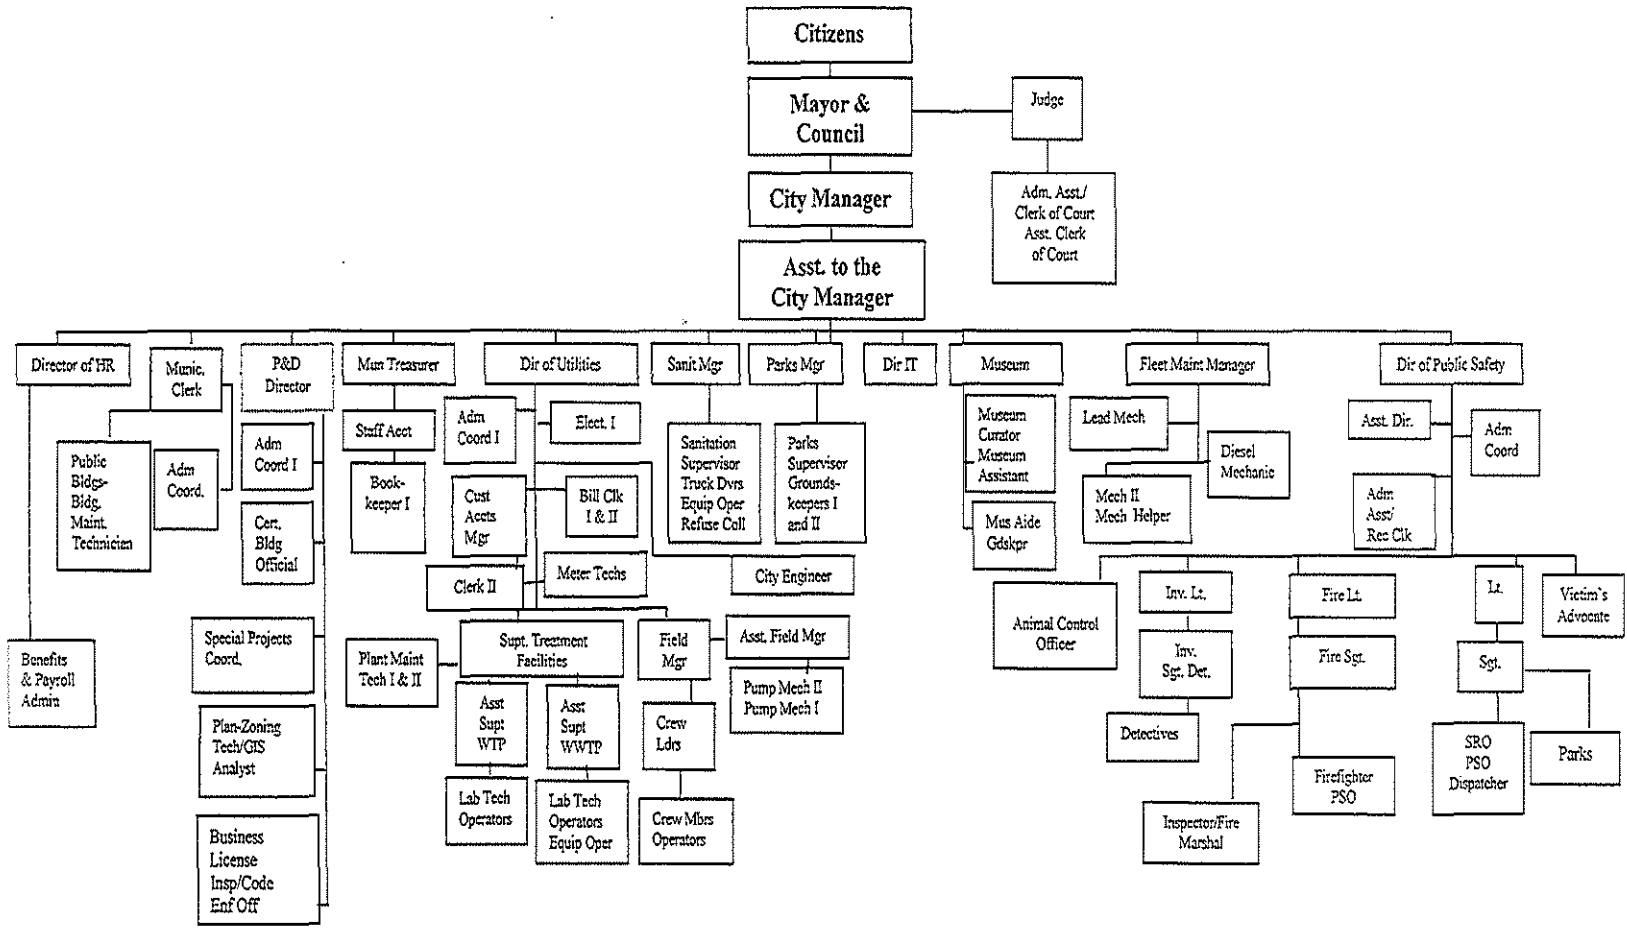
Citizens

Mayor & Council

Judge

City Manager

Adm. Asst./ Clerk of Court Asst. Clerk of Court

Asst. to the City Manager

Director of HR

Benefits & Payroll Admin

Munic. Clerk

Public Bldgs-Bldg. Maint. Technician

Adm Coord.

P&D Director

Adm Coord I

Cert. Bldg Official

Special Projects Coord.

Plan-Zoning Tech/GIS Analyst

Business License Insp/Code Enf Off

Mun Treasurer

Staff Acct

Book-keeper I

Dir of Utilities

Adm Coord I

Elect. I

Cust Accts Mgr

Bill Clk I & II

Meter Techs

Clerk II

Plant Maint Tech I & II

Supt. Treatment Facilities

Asst Supt WTP

Lab Tech Operators

Asst Supt WWTP

Lab Tech Operators Equip Oper

Field Mgr

Asst. Field Mgr

Pump Mech II Pump Mech I

Crew Ldrs

Crew Mbrs Operators

Sanit Mgr

Sanitation Supervisor Truck Dvrs Equip Oper Refuse Coll

Parks Mgr

Parks Supervisor Grounds-keepers I and II

City Engineer

Dir IT

Museum

Museum Curator Museum Assistant

Mus Aide Gdskpr

Fleet Maint Manager

Lead Mech

Diesel Mechanic

Mech II Mech Helper

Dir of Public Safety

Asst. Dir.

Adm Coord

Adm Asst/ Rec Clk

Animal Control Officer

Inv. Lt.

Inv. Sgt. Det.

Detectives

Fire Lt.

Fire Sgt.

Inspector/Fire Marshal

Firefighter PSO

Lt.

Sgt.

SRO PSO Dispatcher

Parks

Victim`s Advocate